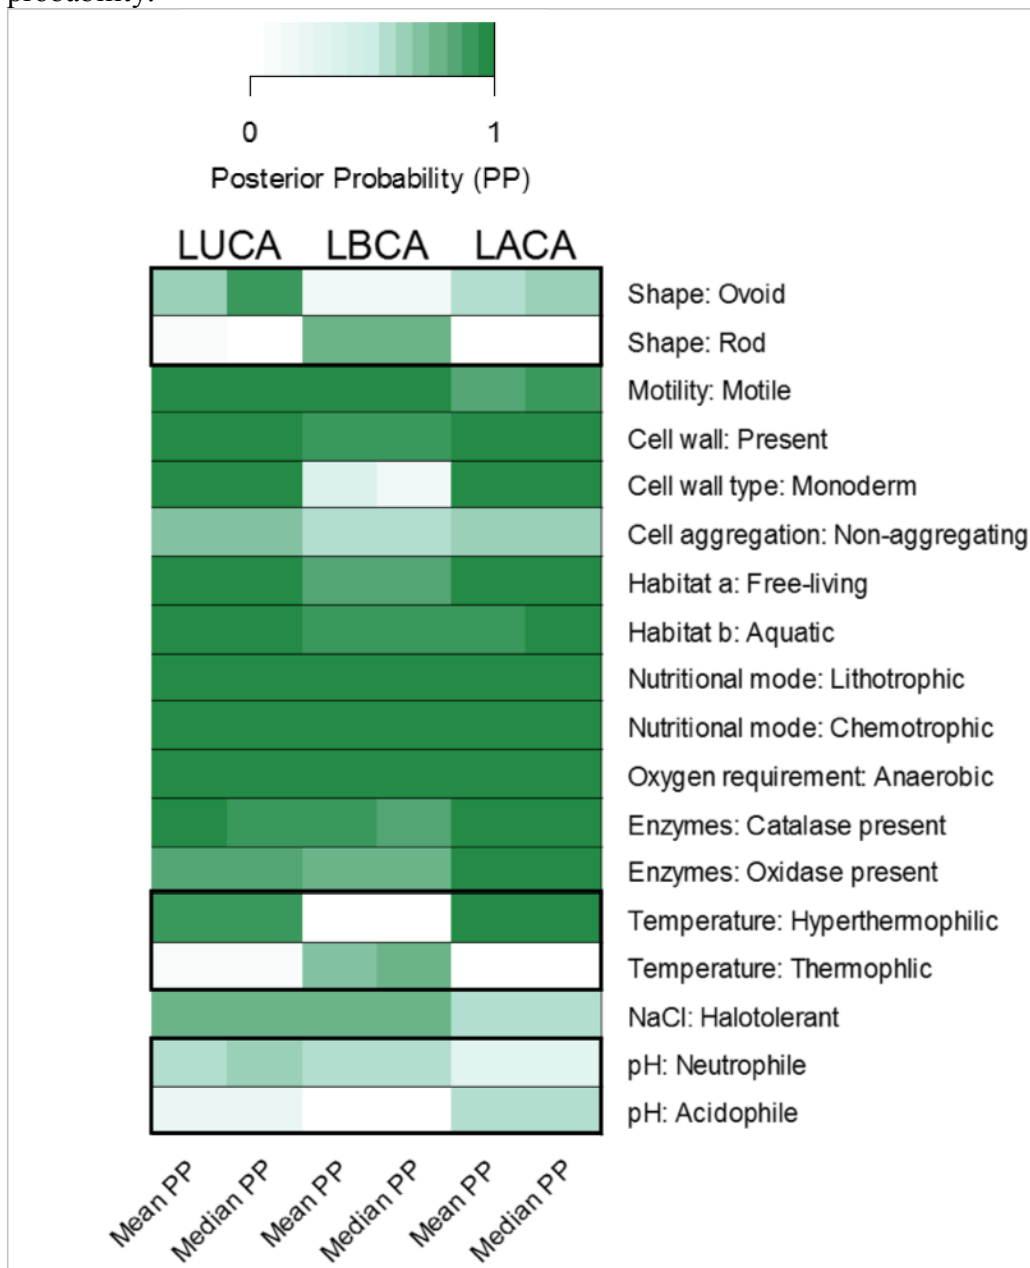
probability.

0
1
Posterior Probability (PP)

LUCA LBCA LACA

Shape: Ovoid
Shape: Rod
Motility: Motile
Cell wall: Present
Cell wall type: Monoderm
Cell aggregation: Non-aggregating
Habitat a: Free-living
Habitat b: Aquatic
Nutritional mode: Lithotrophic
Nutritional mode: Chemotrophic
Oxygen requirement: Anaerobic
Enzymes: Catalase present
Enzymes: Oxidase present
Temperature: Hyperthermophilic
Temperature: Thermophlic
NaCl: Halotolerant
pH: Neutrophile
pH: Acidophile

Mean PP
Median PP
Mean PP
Median PP
Mean PP
Median PP